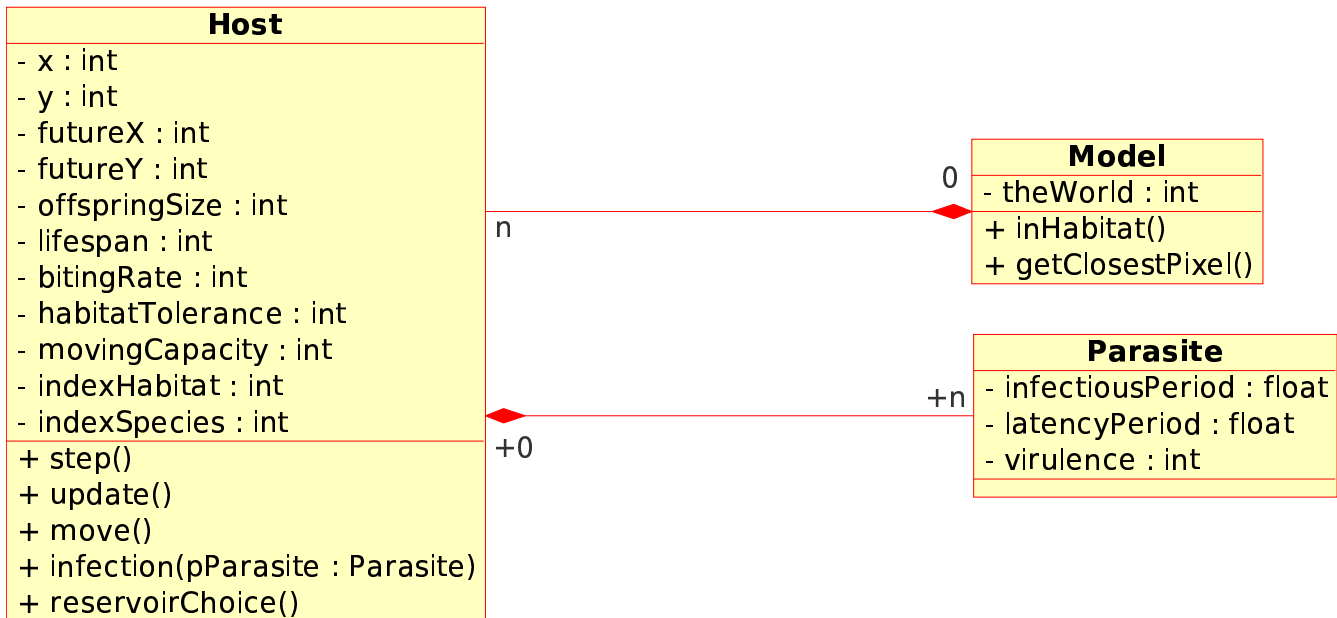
Host
- x : int
- y : int
- futureX : int
- futureY : int
- offspringSize : int
- lifespan : int
- bitingRate : int
- habitatTolerance : int
- movingCapacity : int
- indexHabitat : int
- indexSpecies : int
+ step()
+ update()
+ move()
+ infection(pParasite : Parasite)
+ reservoirChoice()

n

0

Model
- theWorld : int
+ inHabitat()
+ getClosestPixel()

+0

+n

Parasite
- infectiousPeriod : float
- latencyPeriod : float
- virulence : int